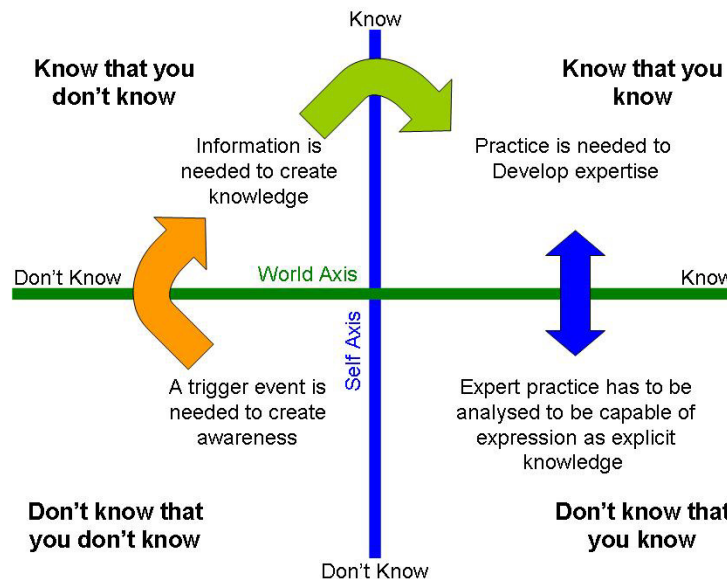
Know

Know that you don't know

Know that you know

Information is needed to create knowledge

Practice is needed to Develop expertise

Don't Know

World Axis

Know

Self Axis

A trigger event is needed to create awareness

Expert practice has to be analysed to be capable of expression as explicit knowledge

Don't know that you don't know

Don't know that you know

Don't Know